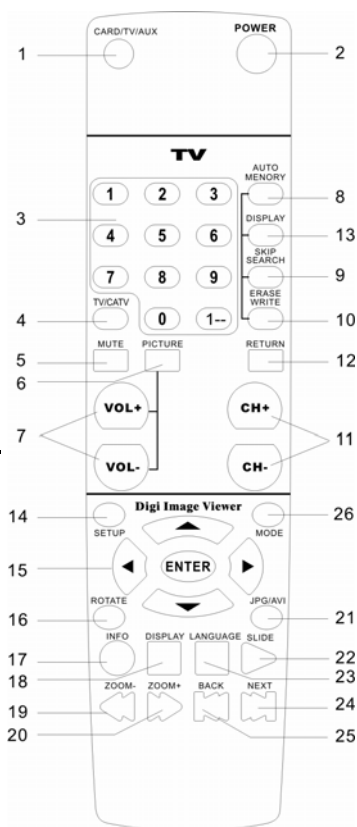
CARD/TV/AUX
POWER
1
2
TV
3
1 2 3
4 5 6
7 8 9
0 1--
AUTO MEMORY
8
DISPLAY
13
SKIP SEARCH
9
ERASE WRITE
10
TV/CATV
4
MUTE
5
PICTURE
6
RETURN
12
VOL+
VOL-
7
CH+
CH-
11
Digi Image Viewer
14
SETUP
MODE
26
15
ENTER
ROTATE
16
JPG/AVI
21
INFO
17
DISPLAY
18
LANGUAGE
23
SLIDE
22
ZOOM-
19
ZOOM+
20
BACK
25
NEXT
24